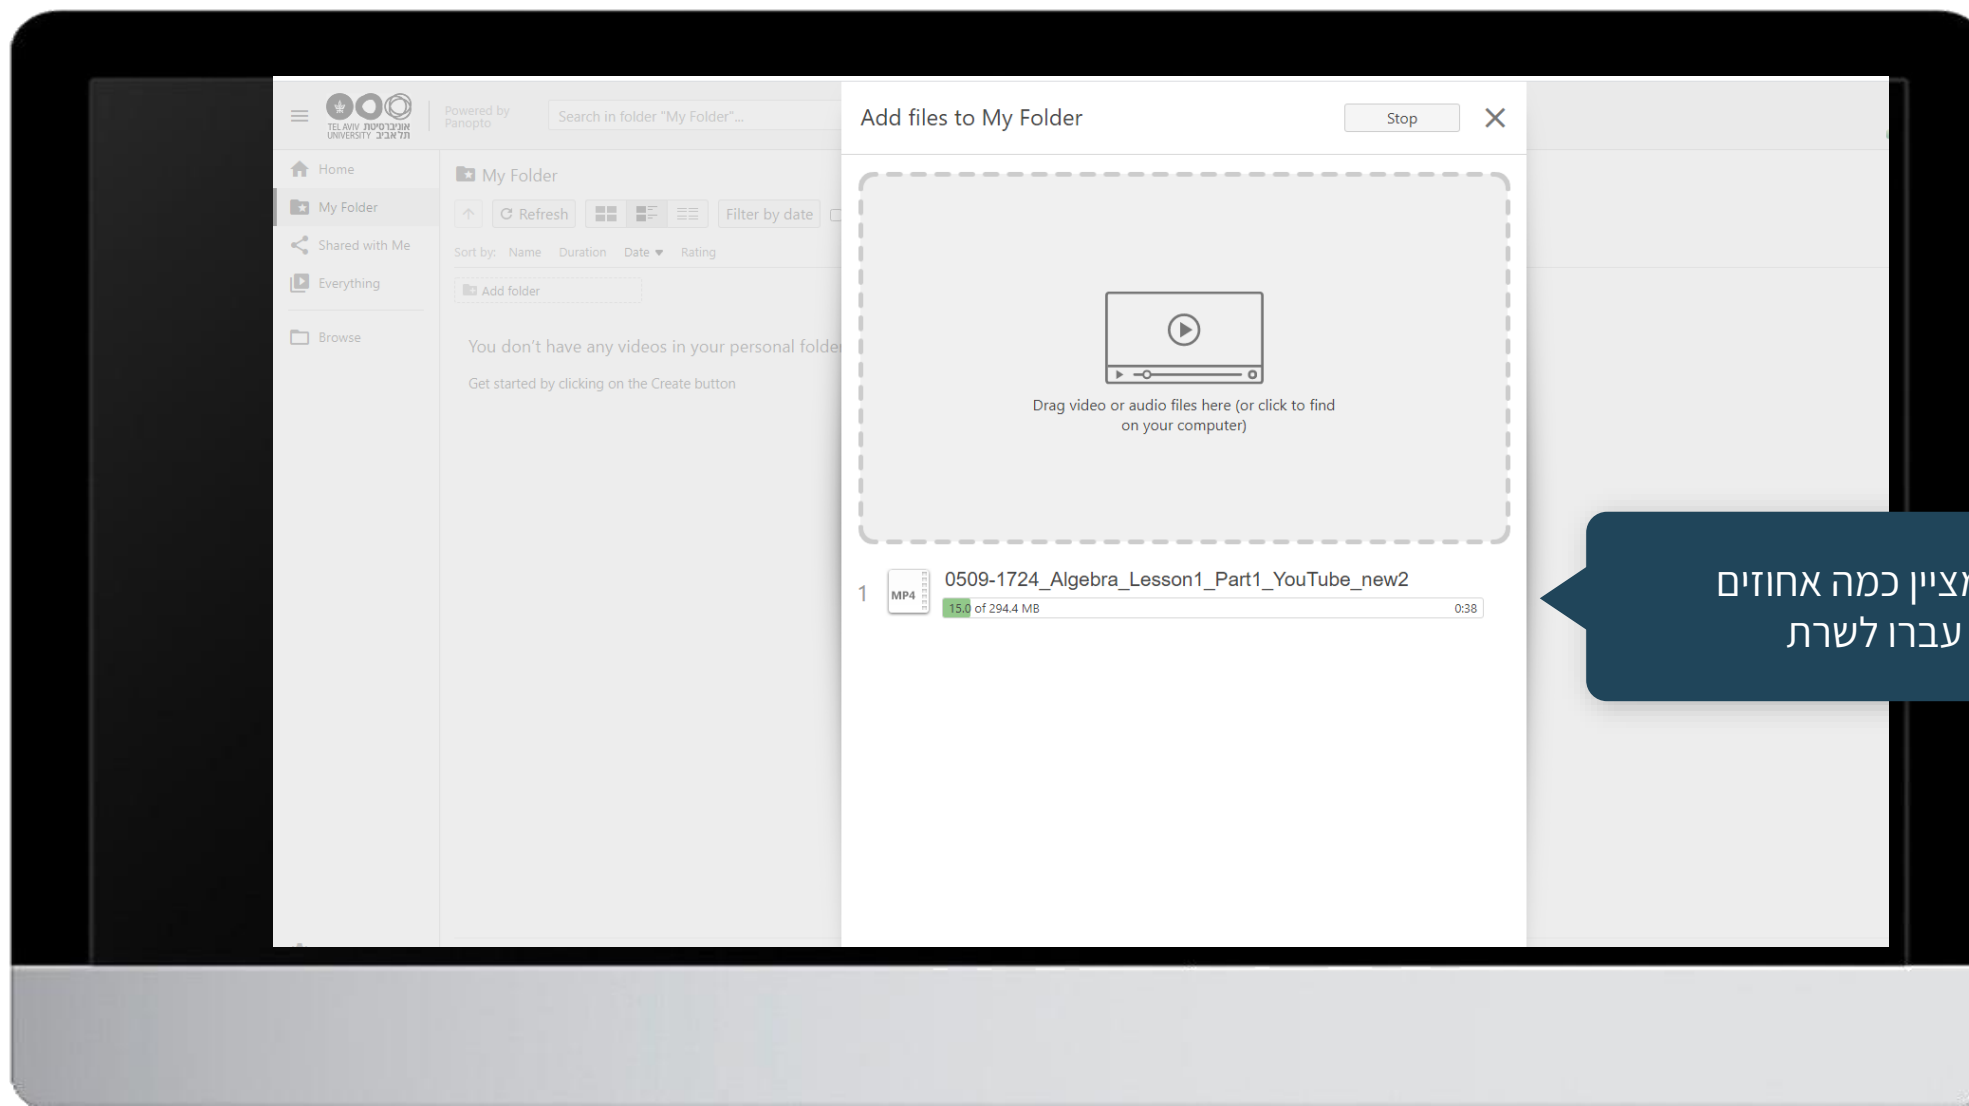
TEL AVIV UNIVERSITY אוניברסיטת תל אביב

Powered by Panopto

Search in folder "My Folder"...

Home

My Folder

Shared with Me

Everything

Browse

My Folder

Refresh

Filter by date

Sort by: Name Duration Date Rating

Add folder

You don't have any videos in your personal folde

Get started by clicking on the Create button

Add files to My Folder

Stop

Drag video or audio files here (or click to find on your computer)

1 MP4 0509-1724_Algebra_Lesson1_Part1_YouTube_new2

15.0 of 294.4 MB 0:38

מציין כמה אחוזים עברו לשרת